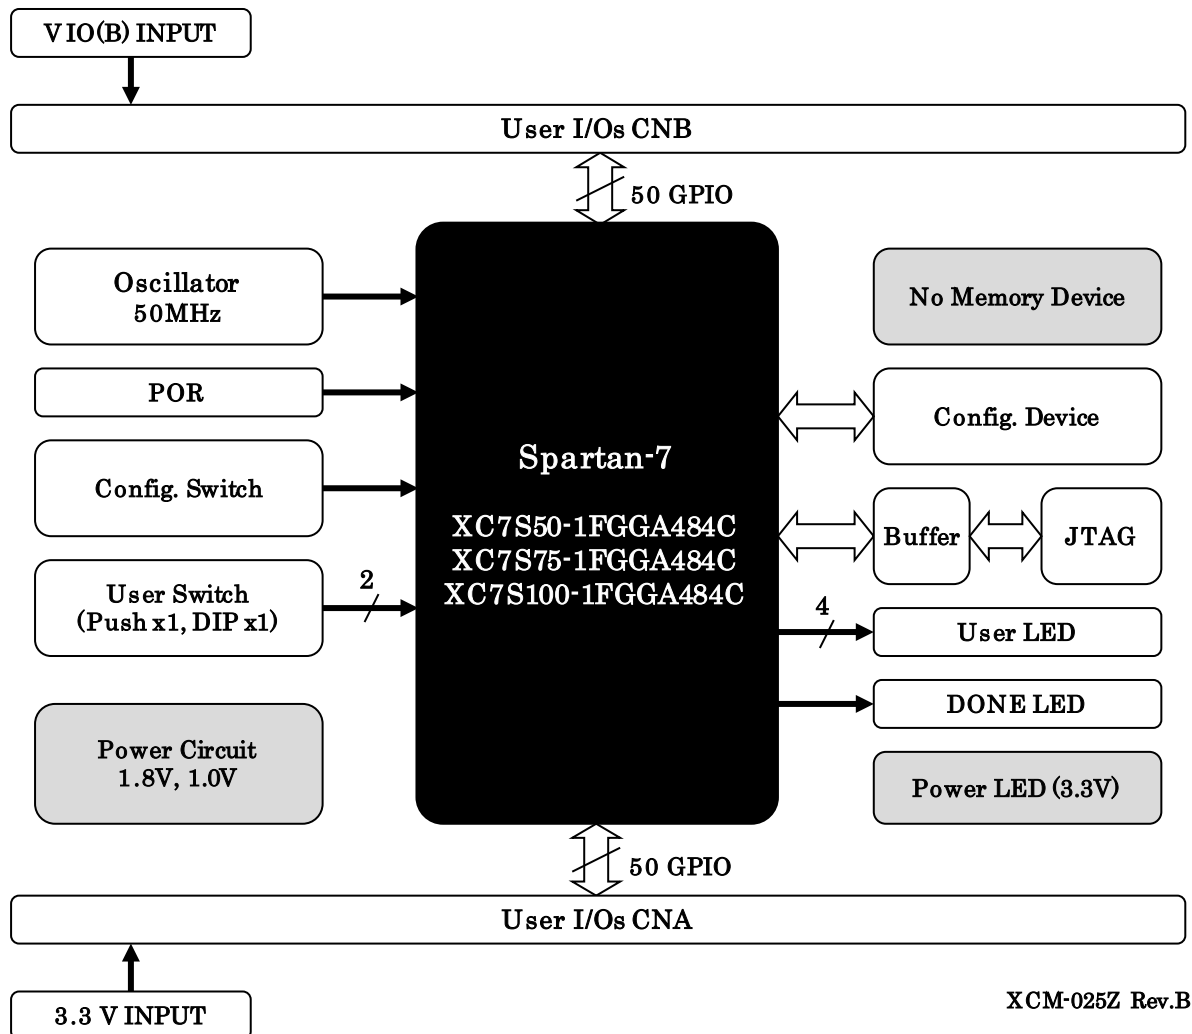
VIO(B) INPUT

User I/Os CNB

50 GPIO

Oscillator
50MHz

POR

Config. Switch

User Switch
(Push x1, DIP x1)

2

Power Circuit
1.8V, 1.0V

Spartan-7

XC7S50-1FGGA484C
XC7S75-1FGGA484C
XC7S100-1FGGA484C

No Memory Device

Config. Device

Buffer

JTAG

4

User LED

DONE LED

Power LED (3.3V)

50 GPIO

User I/Os CNA

3.3 V INPUT

XCM-025Z Rev.B